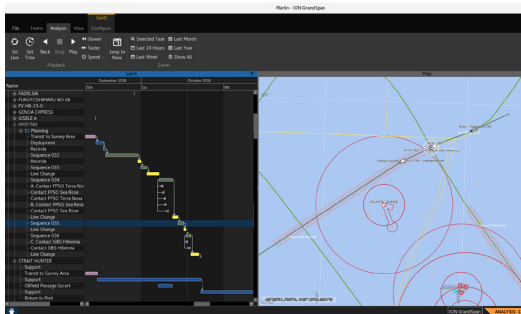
Marlin - ION GrandSpan

Gantt
File Home Analyse View Configure

Set Live Set Time Back Stop Play Slower Faster Speed Jump to Now
Selected Task Last 24 Hours Last Week Last Month Last Year Show All
Playback Zoom

Gantt
September 2018 October 2018
Name
FADILSIA
FUKOTOSHIMARU NO.68
FV MR-25-0
GENOA EXPRESS
SIGELE A
HYDT760
Planning
Transit to Survey Area
Deployment
Recircle
Sequence 032
Recircle
Sequence 033
Line Change
Sequence 034
A. Contact FPSO Terra Nov
Contact FPSO Sea Rose
Contact FPSO Terra Nova
B. Contact FPSO Sea Rose
Contact FPSO Sea Rose
Line Change
Sequence 035
Line Change
Sequence 036
C. Contact GBS Hibernia
Contact GBS Hibernia
Line Change
STRAIT HUNTER
Support
Transit to Survey Area
Support
Offield Passage Escort
Support
Return to Port

Map

ION GrandSpan ANALYSIS